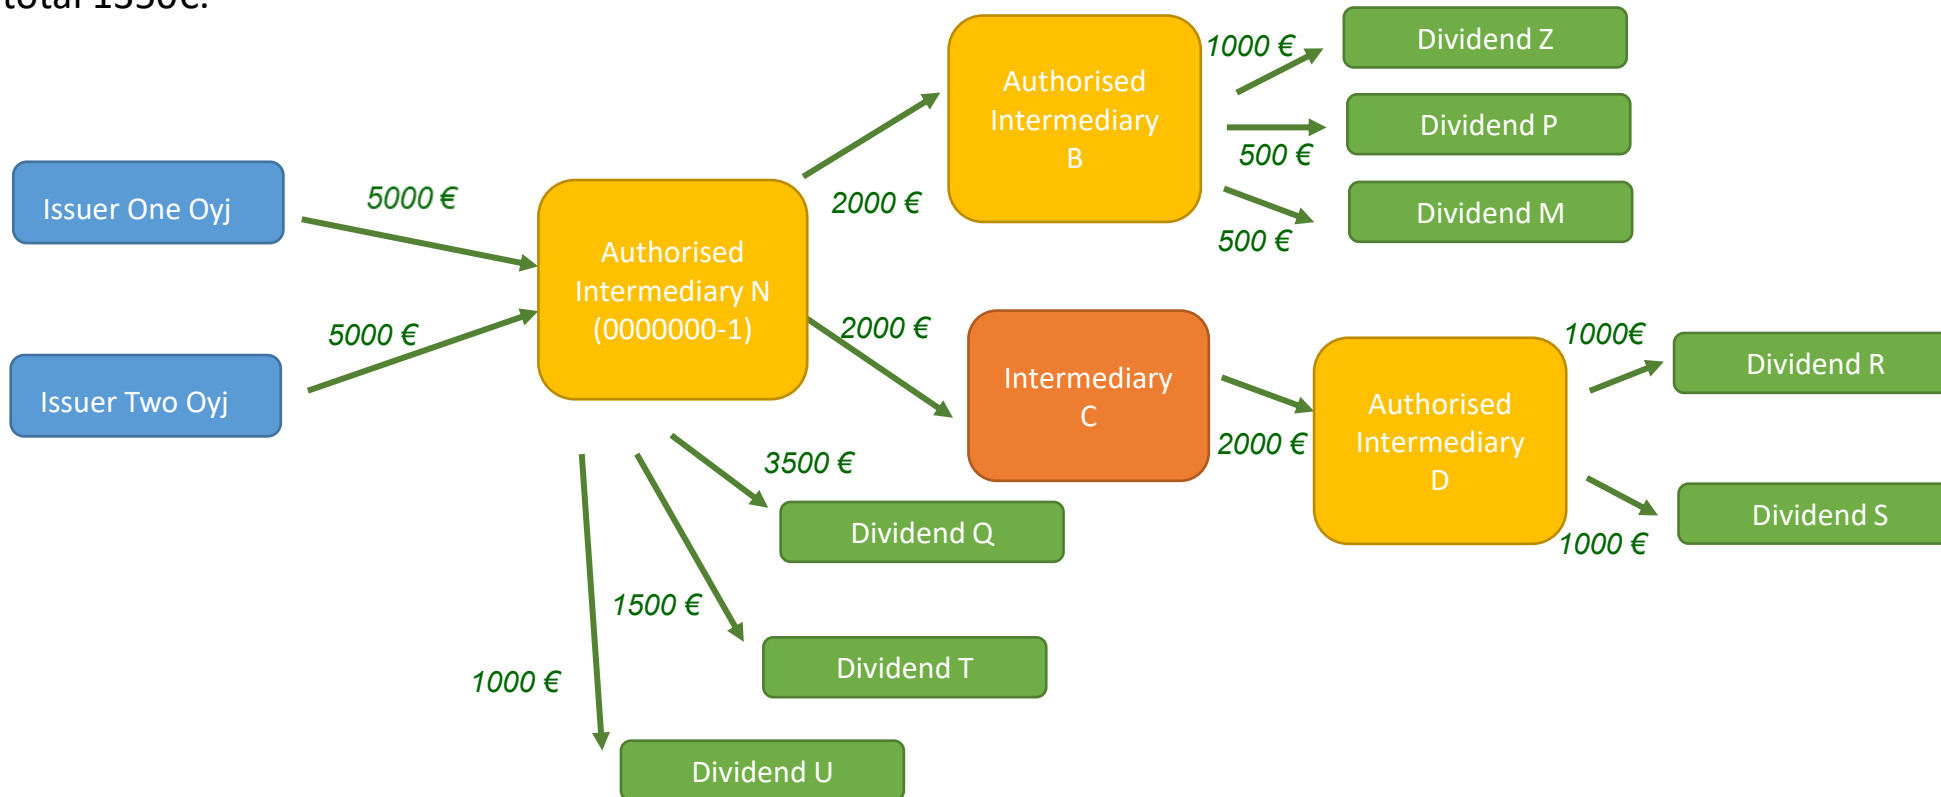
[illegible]

Issuer One Oyj

5000 €

Issuer Two Oyj

5000 €

Authorised Intermediary N (0000000-1)

2000 €

Authorised Intermediary B

1000 €

Dividend Z

Dividend P

500 €

Dividend M

500 €

2000 €

Intermediary C

2000 €

Authorised Intermediary D

1000€

Dividend R

Dividend S

1000 €

3500 €

Dividend Q

1500 €

Dividend T

1000 €

Dividend U